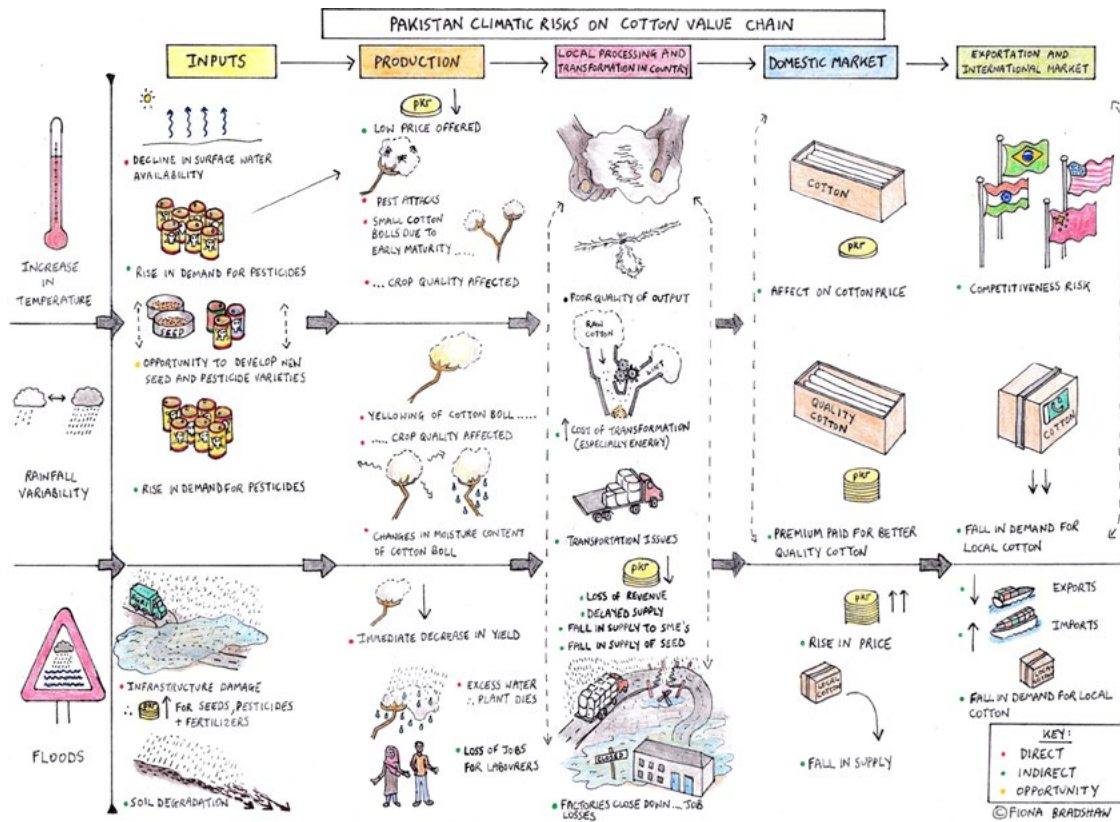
PAKISTAN CLIMATIC RISKS ON COTTON VALUE CHAIN

INPUTS

PRODUCTION

LOCAL PROCESSING AND TRANSFORMATION IN COUNTRY

DOMESTIC MARKET

EXPORTATION AND INTERNATIONAL MARKET

INCREASE IN TEMPERATURE

• DECLINE IN SURFACE WATER AVAILABILITY

• RISE IN DEMAND FOR PESTICIDES

SEED

• OPPORTUNITY TO DEVELOP NEW SEED AND PESTICIDE VARIETIES

PKR

• LOW PRICE OFFERED

• PEST ATTACKS

• SMALL COTTON BOLLS DUE TO EARLY MATURITY .....

• ... CROP QUALITY AFFECTED

• POOR QUALITY OF OUTPUT

RAW COTTON

LINT

COTTON

PKR

• AFFECT ON COTTON PRICE

• COMPETITIVENESS RISK

RAINFALL VARIABILITY

• RISE IN DEMAND FOR PESTICIDES

• YELLOWING OF COTTON BOLL .....

• .... CROP QUALITY AFFECTED

• CHANGES IN MOISTURE CONTENT OF COTTON BOLL

• COST OF TRANSFORMATION (ESPECIALLY ENERGY)

• TRANSPORTATION ISSUES

QUALITY COTTON

PKR

• PREMIUM PAID FOR BETTER QUALITY COTTON

COTTON

• FALL IN DEMAND FOR LOCAL COTTON

FLOODS

• INFRASTRUCTURE DAMAGE

• FOR SEEDS, PESTICIDES + FERTILIZERS

• SOIL DEGRADATION

• IMMEDIATE DECREASE IN YIELD

• EXCESS WATER ∴ PLANT DIES

• LOSS OF JOBS FOR LABOURERS

PKR

• LOSS OF REVENUE

• DELAYED SUPPLY

• FALL IN SUPPLY TO SME'S

• FALL IN SUPPLY OF SEED

CLOSED

• FACTORIES CLOSE DOWN ... JOB LOSSES

PKR

• RISE IN PRICE

LOCAL COTTON

• FALL IN SUPPLY

EXPORTS

IMPORTS

LOCAL COTTON

• FALL IN DEMAND FOR LOCAL COTTON

KEY:
• DIRECT
• INDIRECT
• OPPORTUNITY

©FIONA BRADSHAW